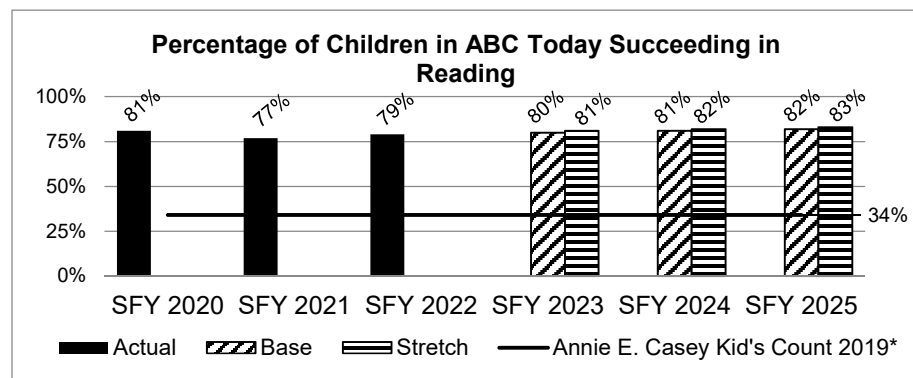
Percentage of Children in ABC Today Succeeding in Reading

100%
75%
50%
25%
0%

81%
77%
79%
80%
81%
81%
82%
82%
83%
34%

SFY 2020 SFY 2021 SFY 2022 SFY 2023 SFY 2024 SFY 2025

Actual Base Stretch Annie E. Casey Kid's Count 2019*